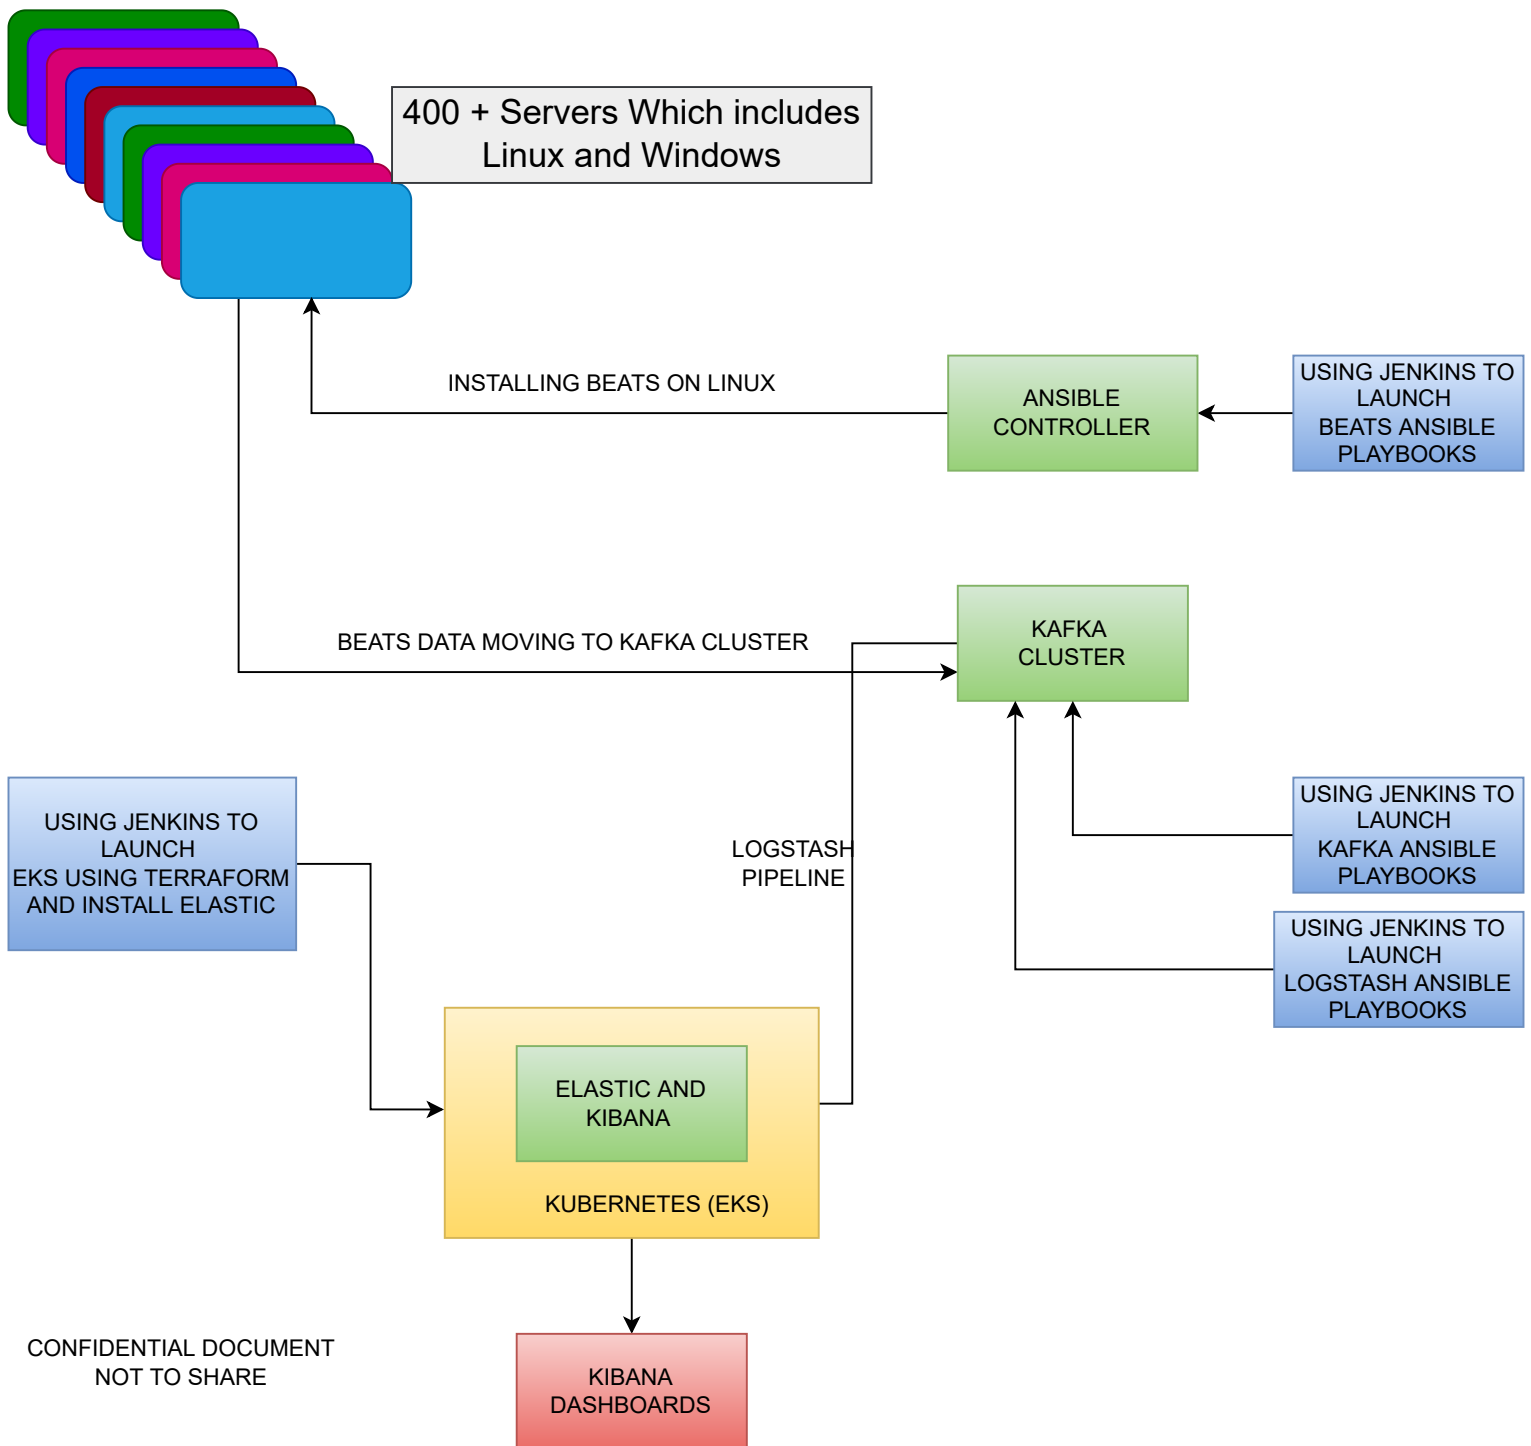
400 + Servers Which includes Linux and Windows

INSTALLING BEATS ON LINUX

ANSIBLE CONTROLLER

USING JENKINS TO LAUNCH BEATS ANSIBLE PLAYBOOKS

BEATS DATA MOVING TO KAFKA CLUSTER

KAFKA CLUSTER

USING JENKINS TO LAUNCH EKS USING TERRAFORM AND INSTALL ELASTIC

LOGSTASH PIPELINE

USING JENKINS TO LAUNCH KAFKA ANSIBLE PLAYBOOKS

USING JENKINS TO LAUNCH LOGSTASH ANSIBLE PLAYBOOKS

ELASTIC AND KIBANA

KUBERNETES (EKS)

CONFIDENTIAL DOCUMENT NOT TO SHARE

KIBANA DASHBOARDS